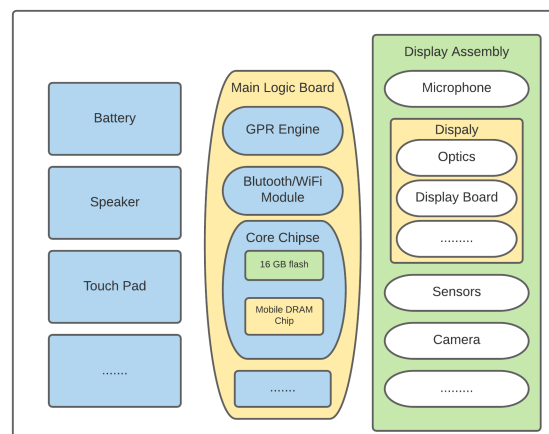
Battery

Speaker

Touch Pad

.......

Main Logic Board

GPR Engine

Blutooth/WiFi Module

Core Chipse

16 GB flash

Mobile DRAM Chip

.......

Display Assembly

Microphone

Dispaly

Optics

Display Board

.........

Sensors

Camera

.........